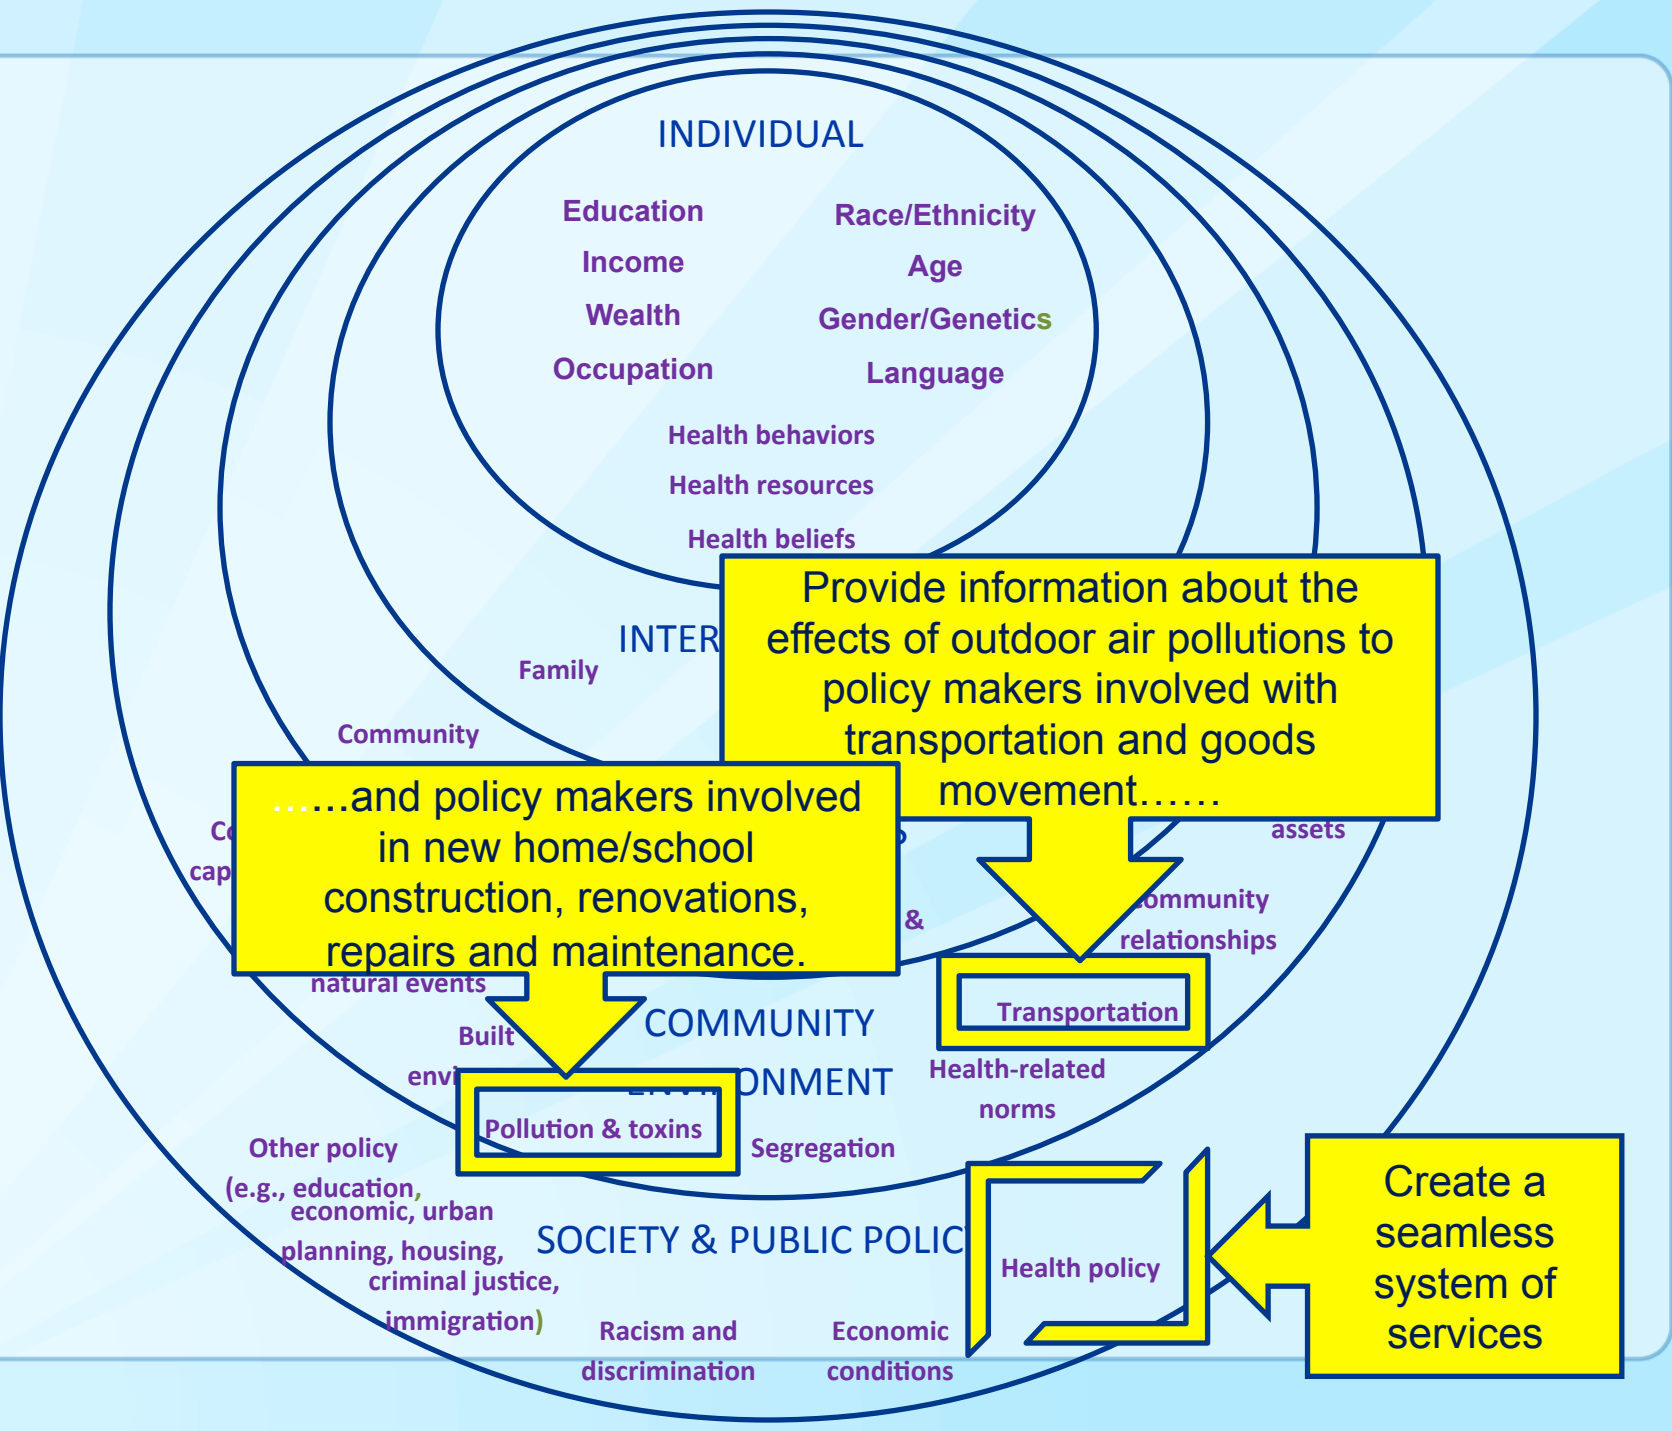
INDIVIDUAL

Education
Income
Wealth
Occupation

Race/Ethnicity
Age
Gender/Genetics
Language

Health behaviors
Health resources
Health beliefs

INTER

Family

Community

Co
cap

Provide information about the effects of outdoor air pollutions to policy makers involved with transportation and goods movement……

……and policy makers involved in new home/school construction, renovations, repairs and maintenance.

assets

&

community relationships

natural events

Transportation

Built
envi

COMMUNITY
ENVIRONMENT

Health-related norms

Pollution & toxins

Segregation

Other policy (e.g., education, economic, urban planning, housing, criminal justice, immigration)

SOCIETY & PUBLIC POLIC

Health policy

Create a seamless system of services

Racism and discrimination

Economic conditions